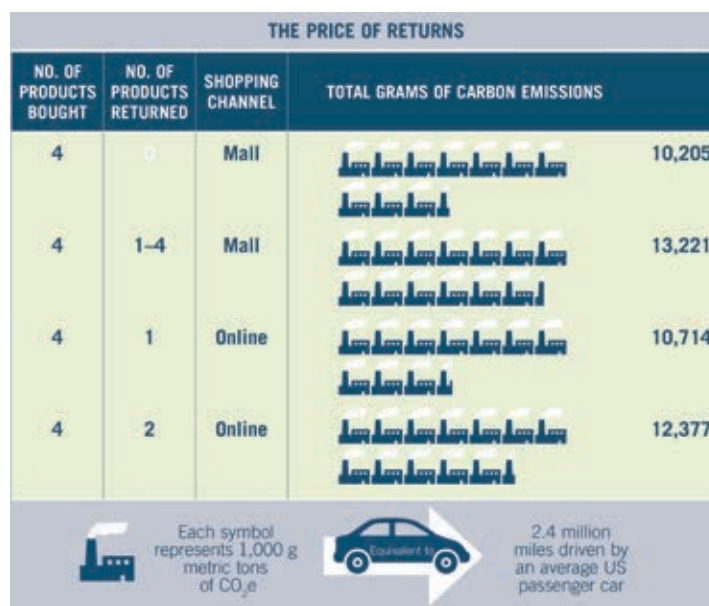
THE PRICE OF RETURNS

| NO. OF PRODUCTS BOUGHT | NO. OF PRODUCTS RETURNED | SHOPPING CHANNEL | TOTAL GRAMS OF CARBON EMISSIONS |
|---|---|---|---|
| 4 | 0 | Mall | 10,205 |
| 4 | 1–4 | Mall | 13,221 |
| 4 | 1 | Online | 10,714 |
| 4 | 2 | Online | 12,377 |

Each symbol represents 1,000 g metric tons of $CO_2e$

Equivalent to

2.4 million miles driven by an average US passenger car